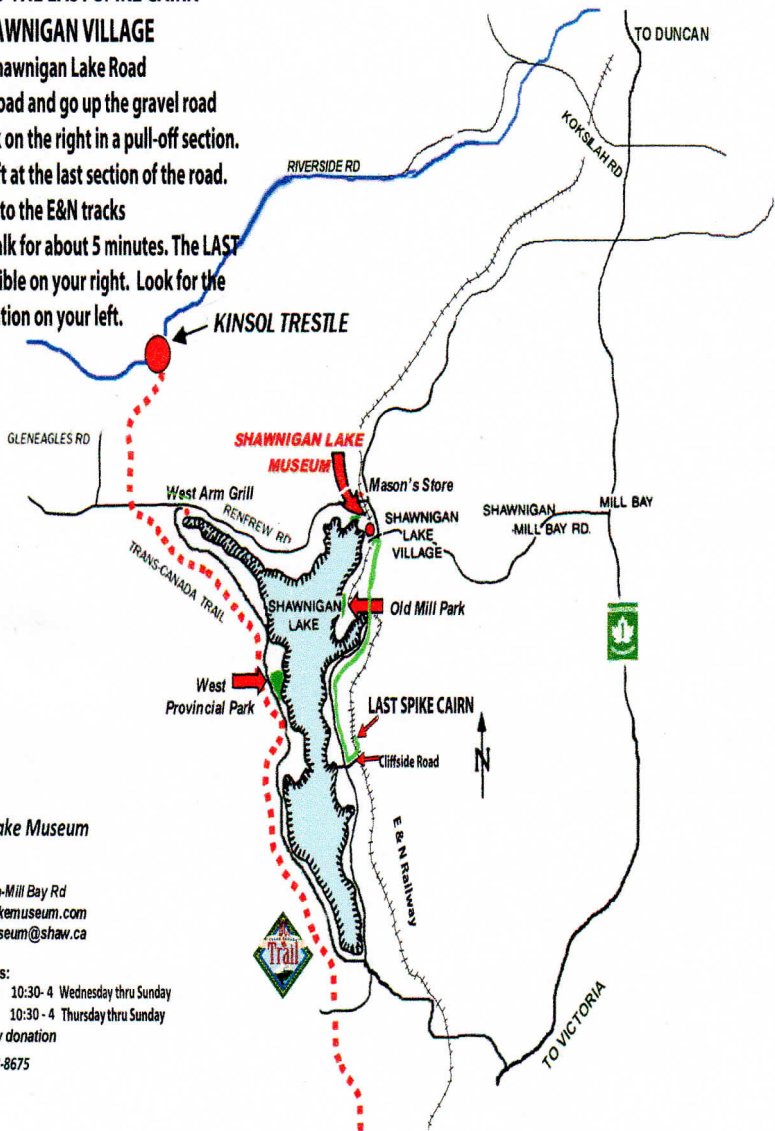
AWNIGAN VILLAGE
hawnigan Lake Road
oad and go up the gravel road
t on the right in a pull-off section.
t at the last section of the road.
to the E&N tracks
alk for about 5 minutes. The LAST
ible on your right. Look for the
tion on your left.

TO DUNCAN
KOKSILAH RD
RIVERSIDE RD
KINSOL TRESTLE
GLENEAGLES RD
SHAWNIGAN LAKE MUSEUM
Mason's Store
West Arm Grill
RENFREW RD
SHAWNIGAN LAKE VILLAGE
SHAWNIGAN MILL BAY RD.
MILL BAY
TRANS-CANADA TRAIL
SHAWNIGAN LAKE
Old Mill Park
West Provincial Park
LAST SPIKE CAIRN
Cliffside Road
N
E&N Railway
TO VICTORIA
Trail

ake Museum

-Mill Bay Rd
kemuseum.com
seum@shaw.ca

s:
10:30- 4 Wednesday thru Sunday
10:30 - 4 Thursday thru Sunday
y donation
-8675